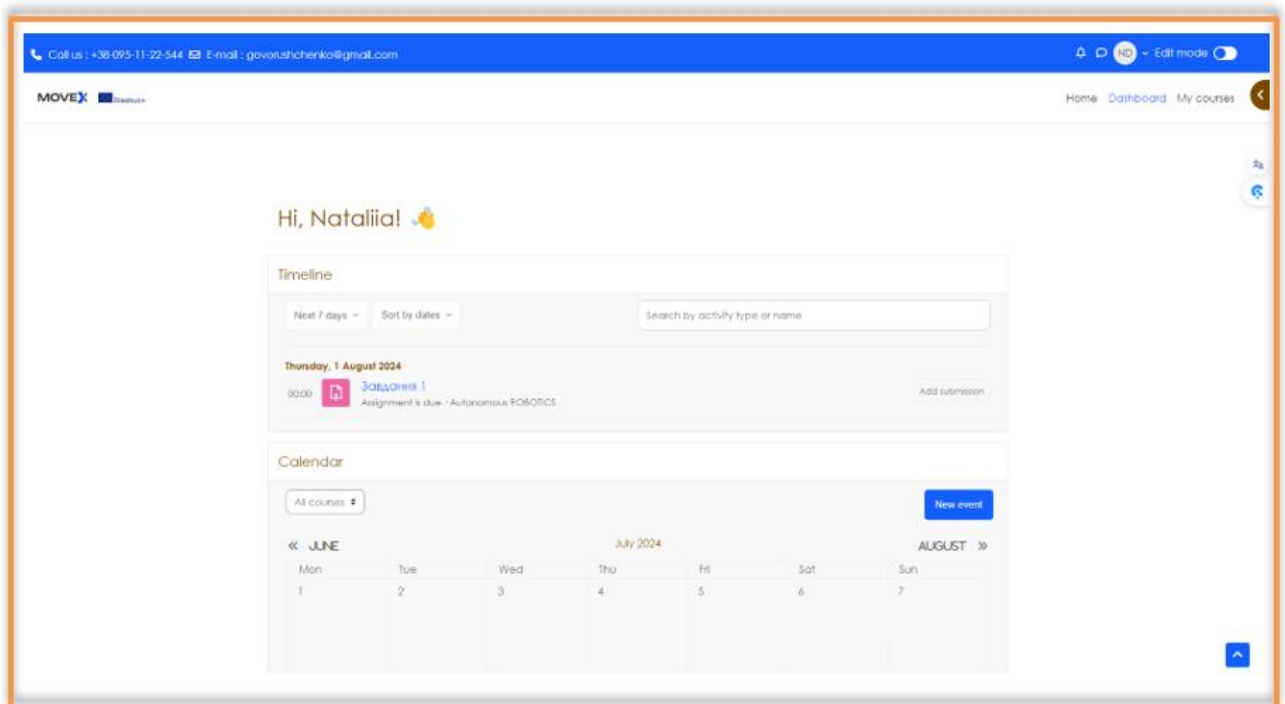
Call us : +38-095-11-22-544 E-mail : govorushchenko@gmail.com

ND Edit mode

MOVEX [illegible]

Home Dashboard My courses

Hi, Nataliia! 👋

Timeline

Next 7 days
Sort by dates
Search by activity type or name

Thursday, 1 August 2024
00:00 Завдання 1
Assignment is due · Autonomous ROBOTICS
Add submission

Calendar

All courses
New event

« JUNE
July 2024
AUGUST »

| Mon | Tue | Wed | Thu | Fri | Sat | Sun |
|---|---|---|---|---|---|---|
| 1 | 2 | 3 | 4 | 5 | 6 | 7 |